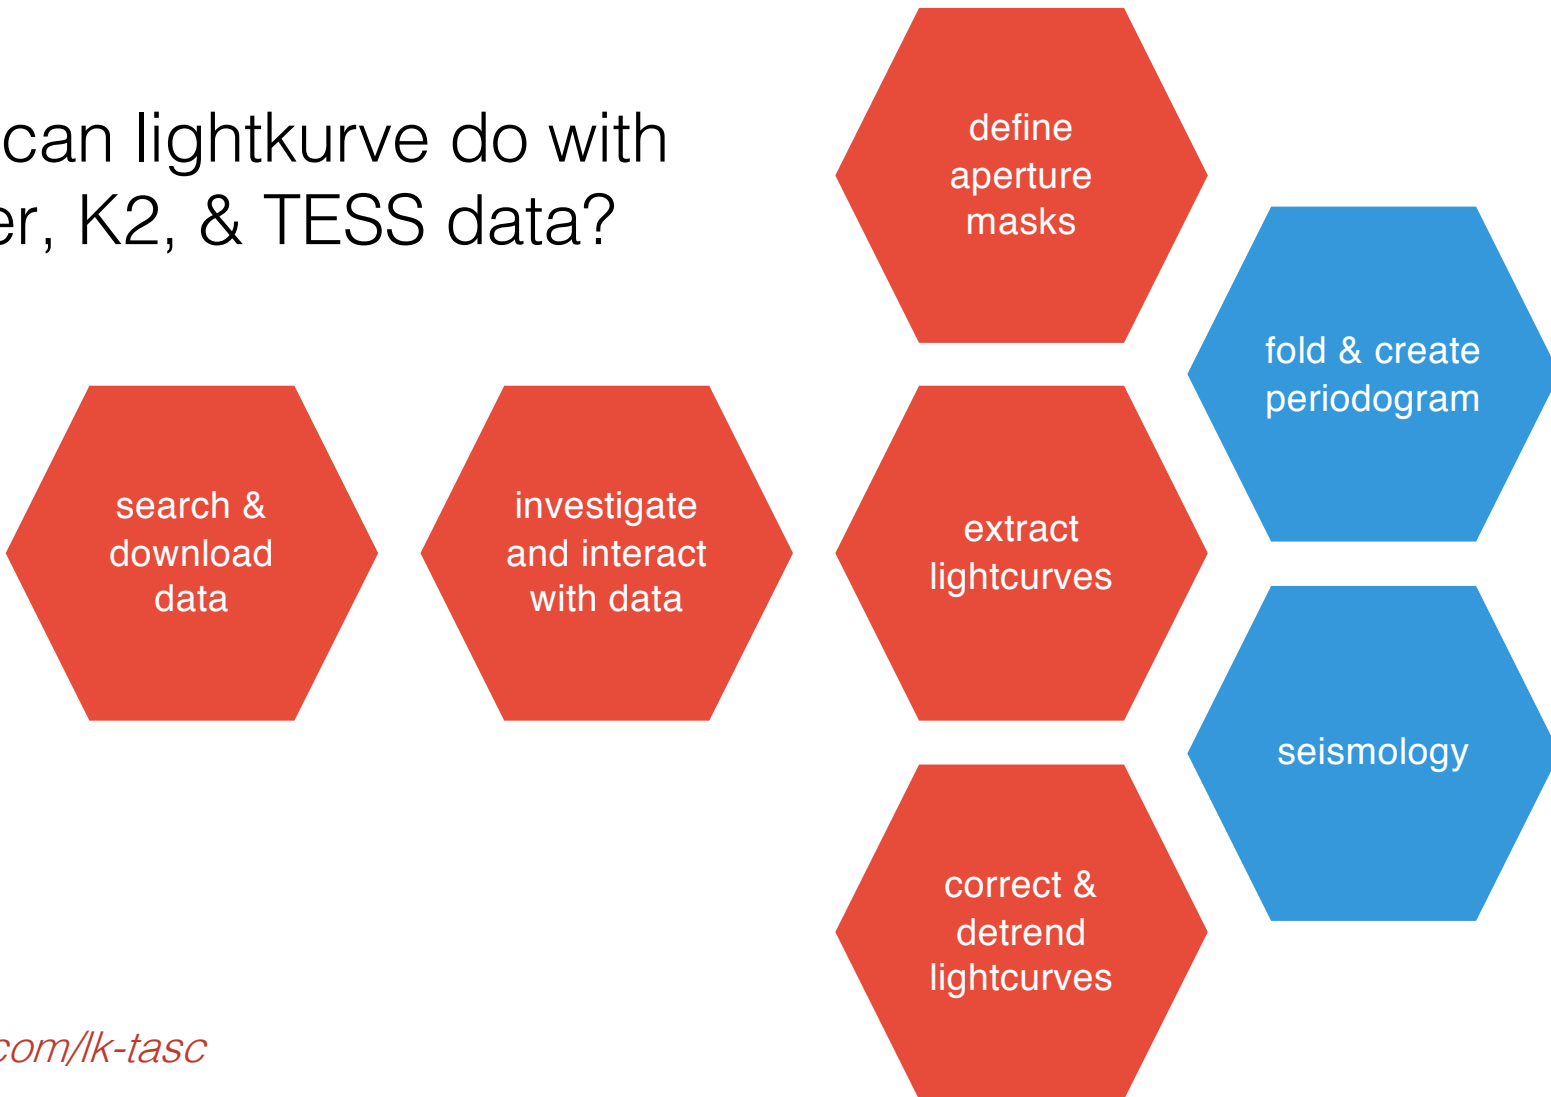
can lightkurve do with
er, K2, & TESS data?

define aperture masks

fold & create periodogram

search & download data

investigate and interact with data

extract lightcurves

seismology

correct & detrend lightcurves

com/lk-tasc